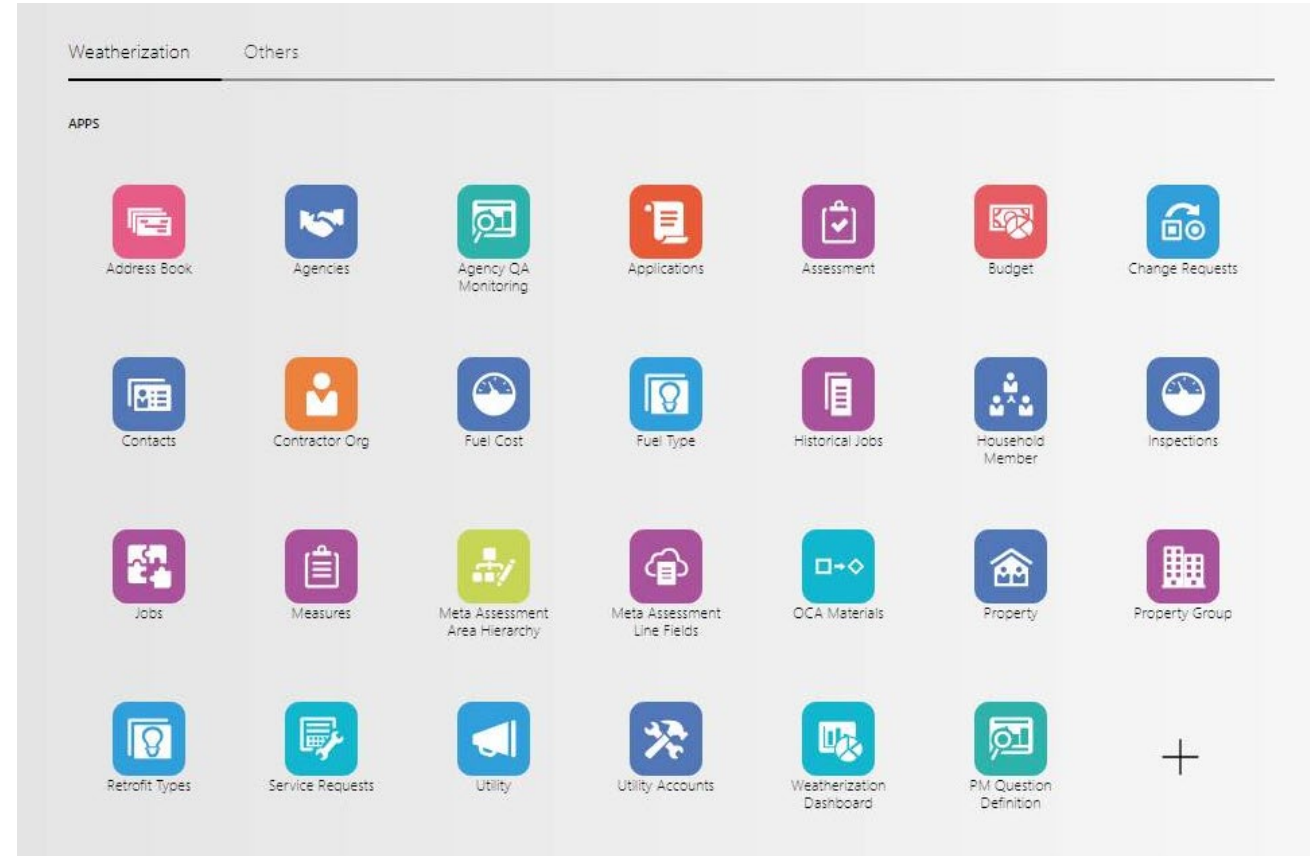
Weatherization Others

APPS

Address Book
Agencies
Agency QA Monitoring
Applications
Assessment
Budget
Change Requests

Contacts
Contractor Org
Fuel Cost
Fuel Type
Historical Jobs
Household Member
Inspections

Jobs
Measures
Meta Assessment Area Hierarchy
Meta Assessment Line Fields
OCA Materials
Property
Property Group

Retrofit Types
Service Requests
Utility
Utility Accounts
Weatherization Dashboard
PM Question Definition
+